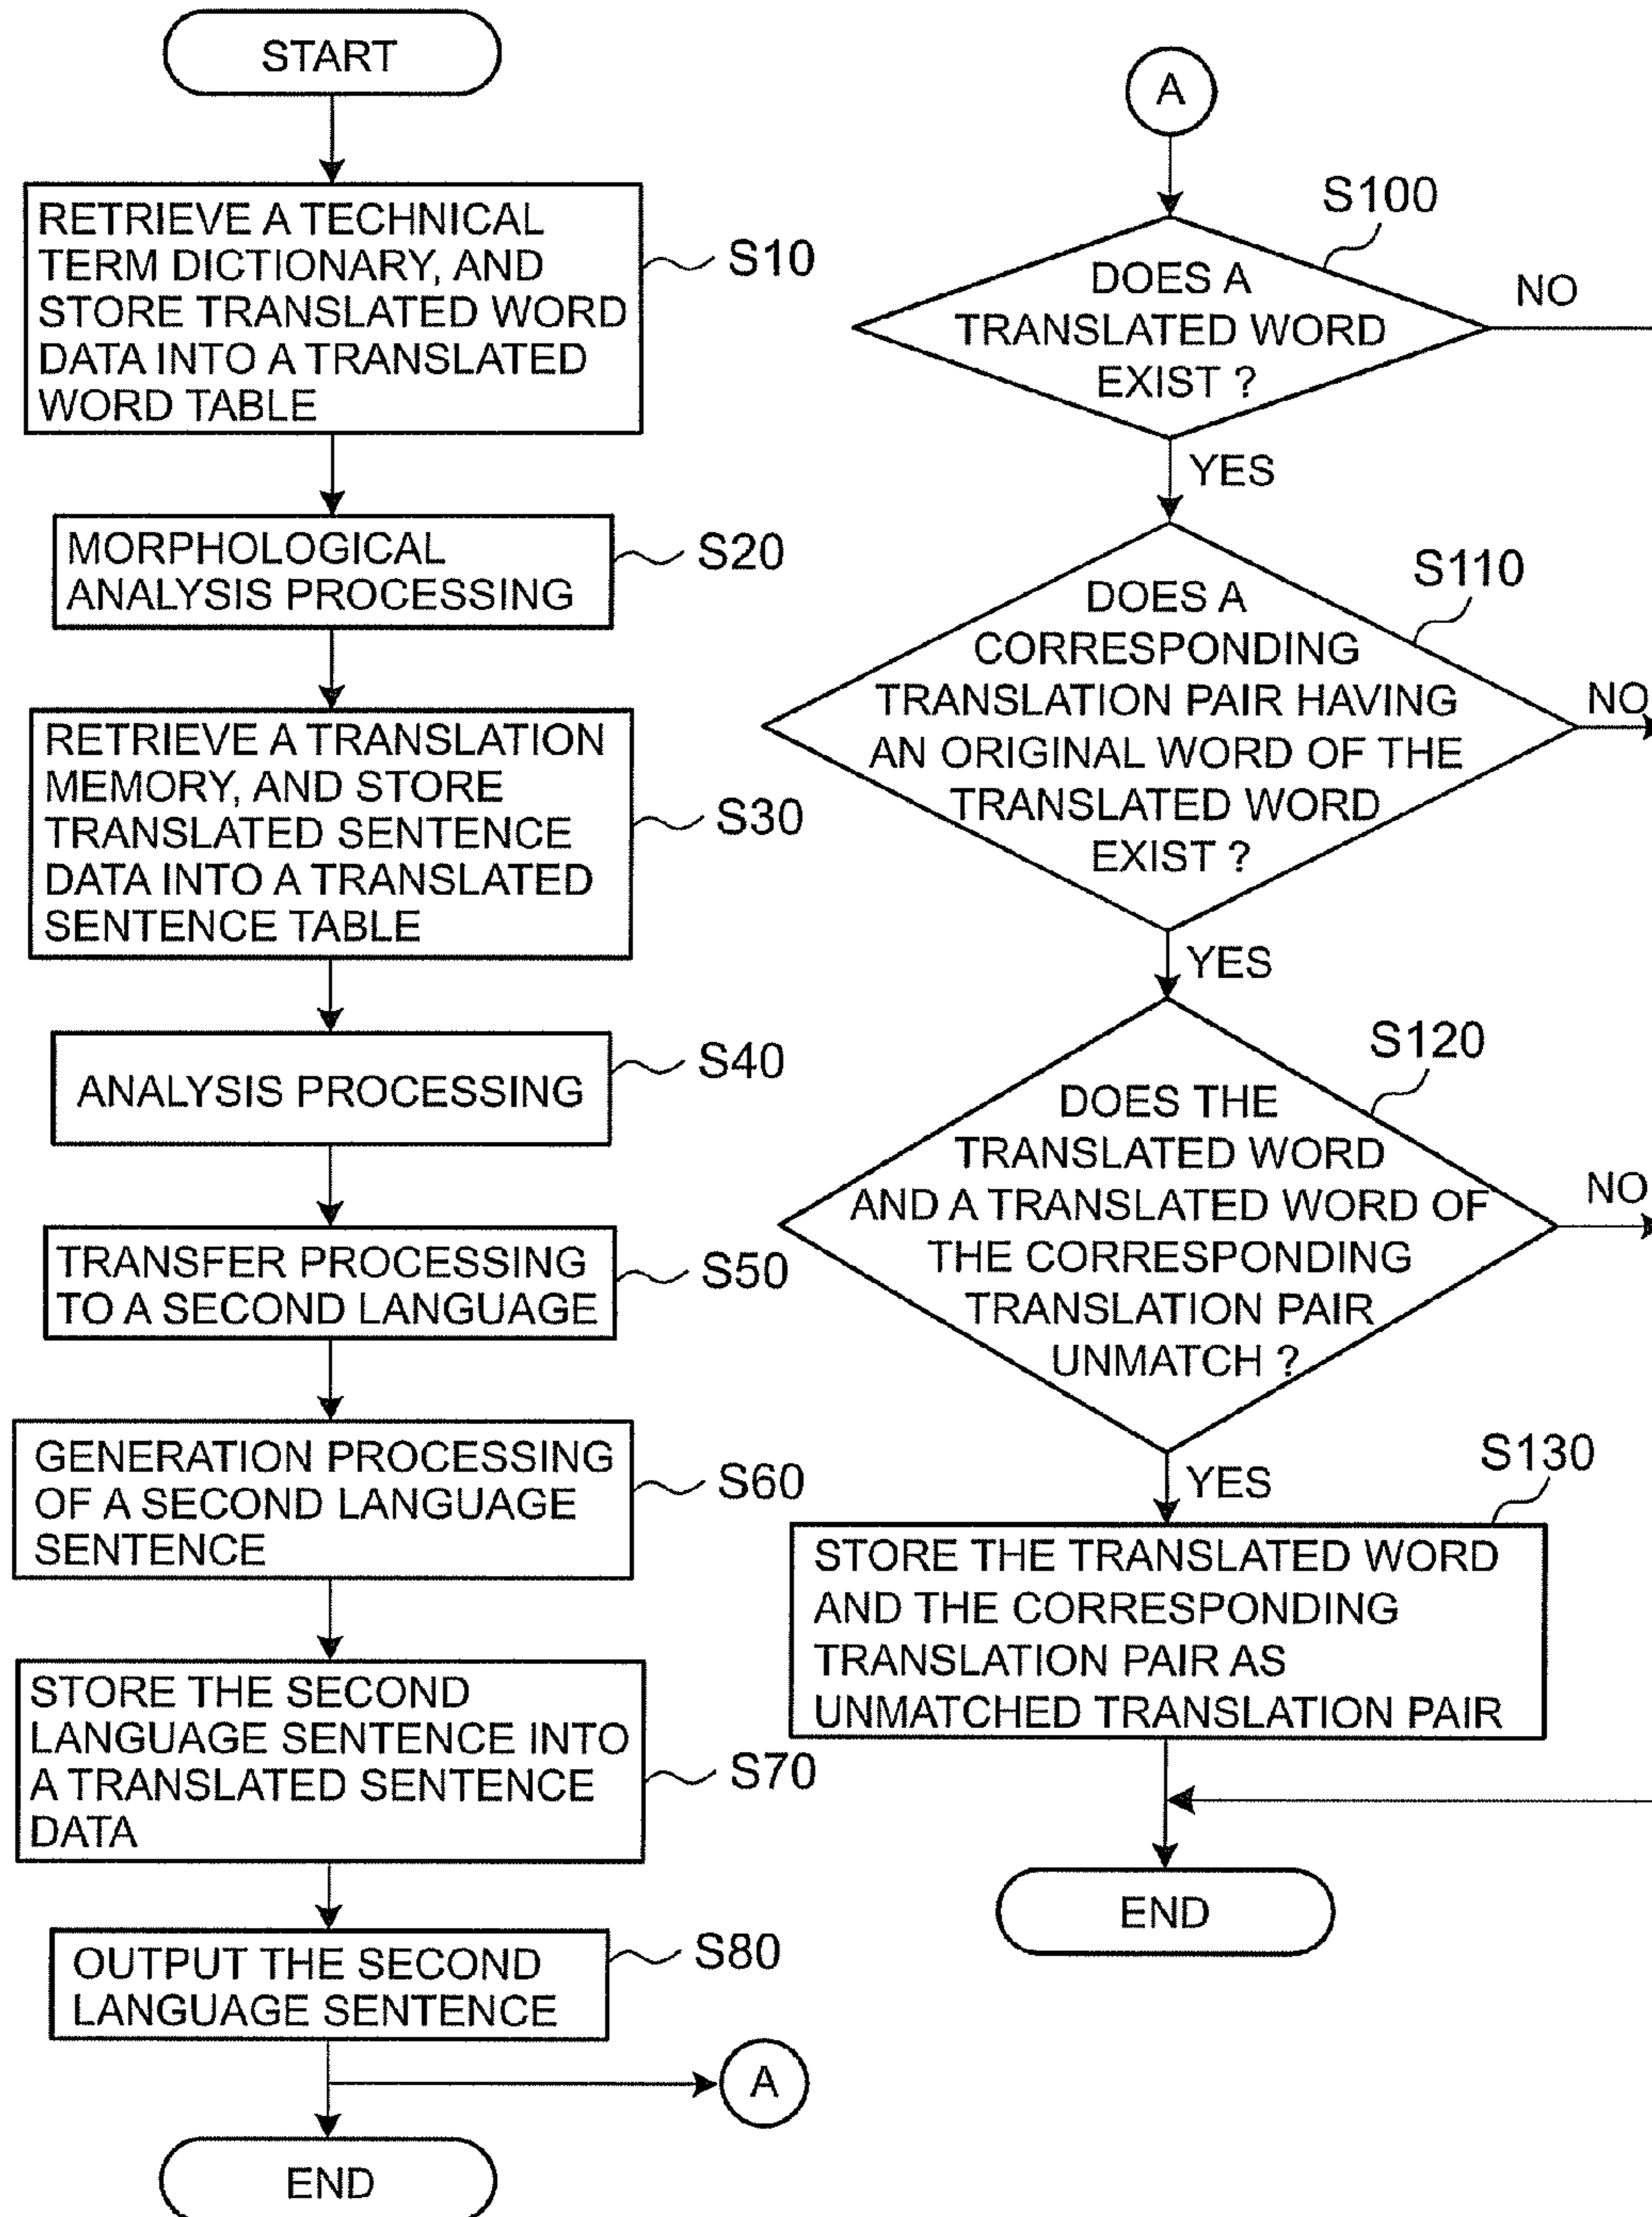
START

RETRIEVE A TECHNICAL TERM DICTIONARY, AND STORE TRANSLATED WORD DATA INTO A TRANSLATED WORD TABLE

S10

MORPHOLOGICAL ANALYSIS PROCESSING

S20

RETRIEVE A TRANSLATION MEMORY, AND STORE TRANSLATED SENTENCE DATA INTO A TRANSLATED SENTENCE TABLE

S30

ANALYSIS PROCESSING

S40

TRANSFER PROCESSING TO A SECOND LANGUAGE

S50

GENERATION PROCESSING OF A SECOND LANGUAGE SENTENCE

S60

STORE THE SECOND LANGUAGE SENTENCE INTO A TRANSLATED SENTENCE DATA

S70

OUTPUT THE SECOND LANGUAGE SENTENCE

S80

A

END

A

S100

DOES A TRANSLATED WORD EXIST ?

NO

YES

S110

DOES A CORRESPONDING TRANSLATION PAIR HAVING AN ORIGINAL WORD OF THE TRANSLATED WORD EXIST ?

NO

YES

S120

DOES THE TRANSLATED WORD AND A TRANSLATED WORD OF THE CORRESPONDING TRANSLATION PAIR UNMATCH ?

NO

YES

S130

STORE THE TRANSLATED WORD AND THE CORRESPONDING TRANSLATION PAIR AS UNMATCHED TRANSLATION PAIR

END